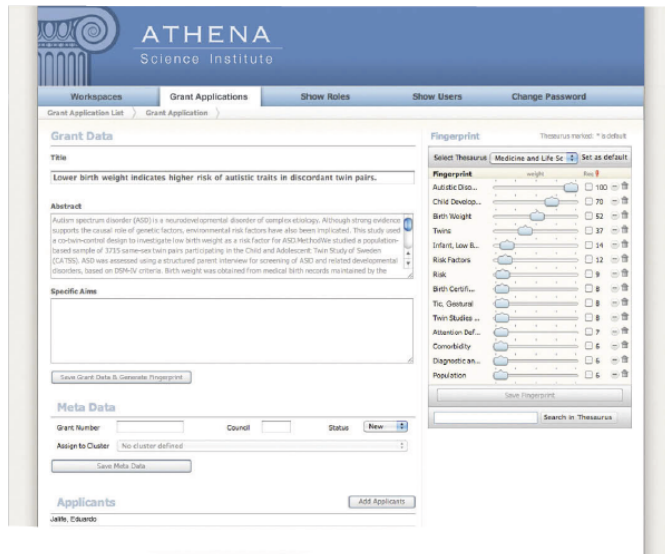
ATHENA
Science Institute

Workspaces | Grant Applications | Show Roles | Show Users | Change Password

Grant Application List 〉 Grant Application 〉

Grant Data

Title

Lower birth weight indicates higher risk of autistic traits in discordant twin pairs.

Abstract

Autism spectrum disorder (ASD) is a neurodevelopmental disorder of complex etiology. Although strong evidence supports the causal role of genetic factors, environmental risk factors have also been implicated. This study used a co-twin-control design to investigate low birth weight as a risk factor for ASD.MethodWe studied a population-based sample of 3715 same-sex twin pairs participating in the Child and Adolescent Twin Study of Sweden (CATSS). ASD was assessed using a structured parent interview for screening of ASD and related developmental disorders, based on DSM-IV criteria. Birth weight was obtained from medical birth records maintained by the

Specific Aims

Save Grant Data & Generate Fingerprint

Meta Data

Grant Number | Council | Status New

Assign to Cluster No cluster defined

Save Meta Data

Applicants | Add Applicants

Jaliffe, Eduardo

Fingerprint | Thesaurus marked: * a default

Select Thesaurus | Medicine and Life Sc | Set as default

| Fingerprint | weight | Rel |
|---|---|---|
| Autistic Diso... | | 100 |
| Child Develop... | | 70 |
| Birth Weight | | 52 |
| Twins | | 37 |
| Infant, Low B... | | 14 |
| Risk Factors | | 12 |
| Risk | | 9 |
| Birth Certifi... | | 8 |
| Tic, Gestural | | 8 |
| Twin Studies ... | | 8 |
| Attention Def... | | 7 |
| Comorbidity | | 6 |
| Diagnostic an... | | 6 |
| Population | | 6 |

Save Fingerprint

Search in Thesaurus